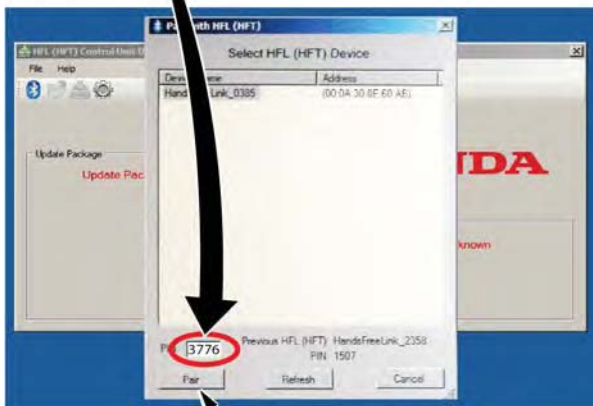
Pa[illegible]ith HFL (HFT)

Select HFL (HFT) Device

| Devi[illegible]ame | Address |
|---|---|
| Hand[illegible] Link_0385 | (00:0A:30:8E:60:AE) |

P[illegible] 3776

Previous HFL (HFT) HandsFreeLink_2358
PIN 1507

Pair
Refresh
Cancel

HFL (HFT) Control Unit U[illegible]

File Help

Update Package

Update Pac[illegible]

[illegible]NDA

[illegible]known